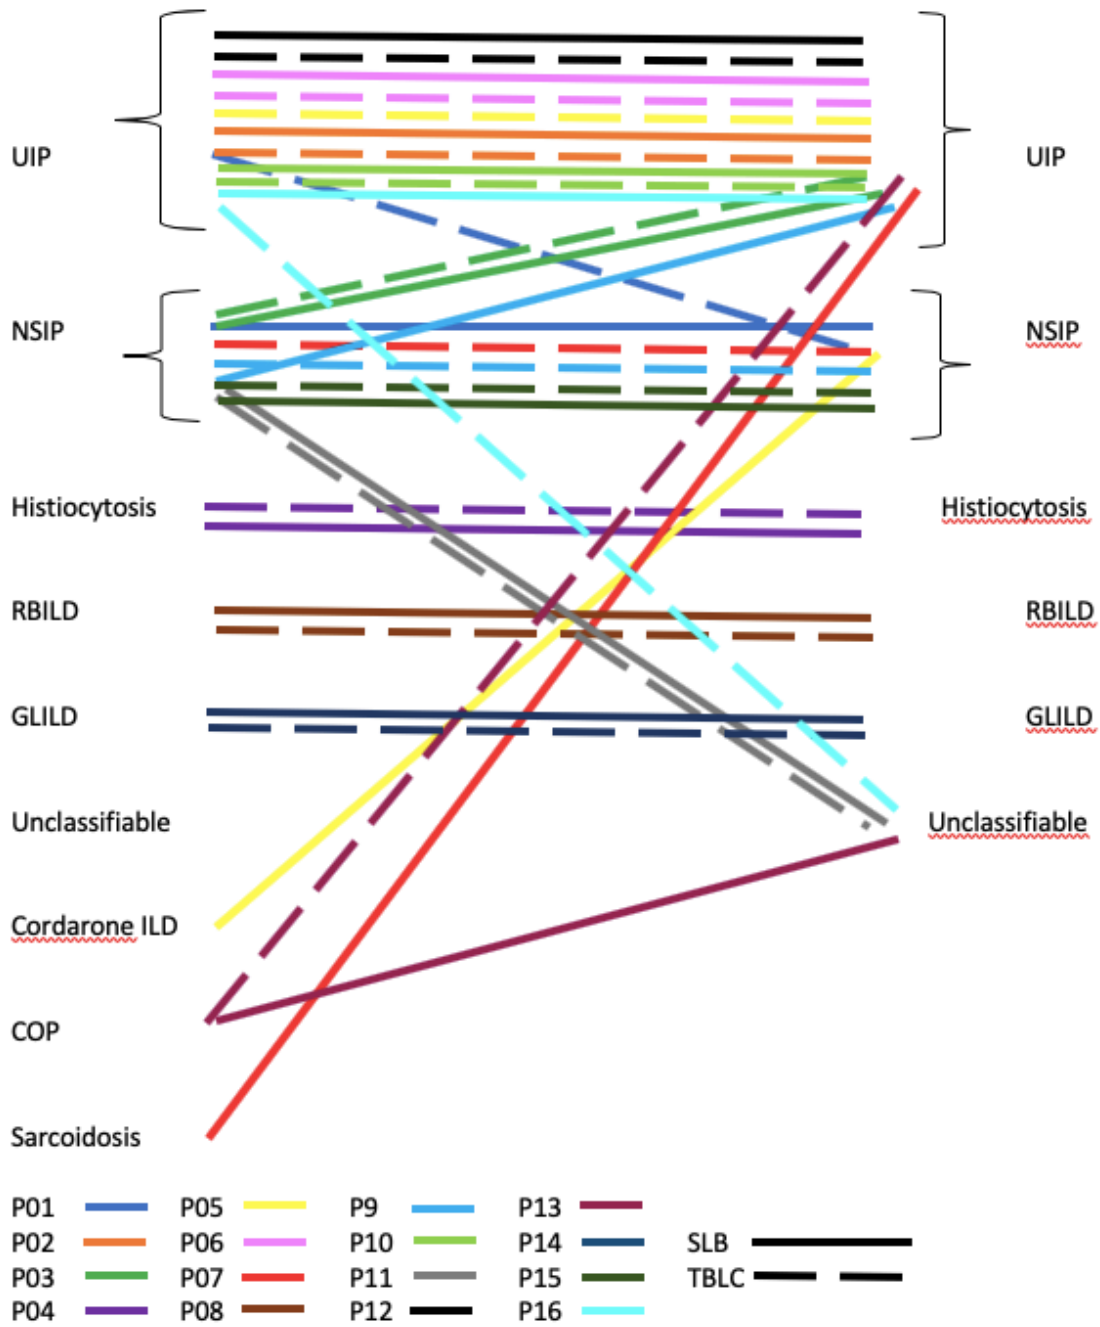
UIP
NSIP
Histiocytosis
RBILD
GLILD
Unclassifiable
Cordarone ILD
COP
Sarcoidosis

UIP
NSIP
Histiocytosis
RBILD
GLILD
Unclassifiable

P01
P02
P03
P04
P05
P06
P07
P08
P9
P10
P11
P12
P13
P14
P15
P16
SLB
TBLC